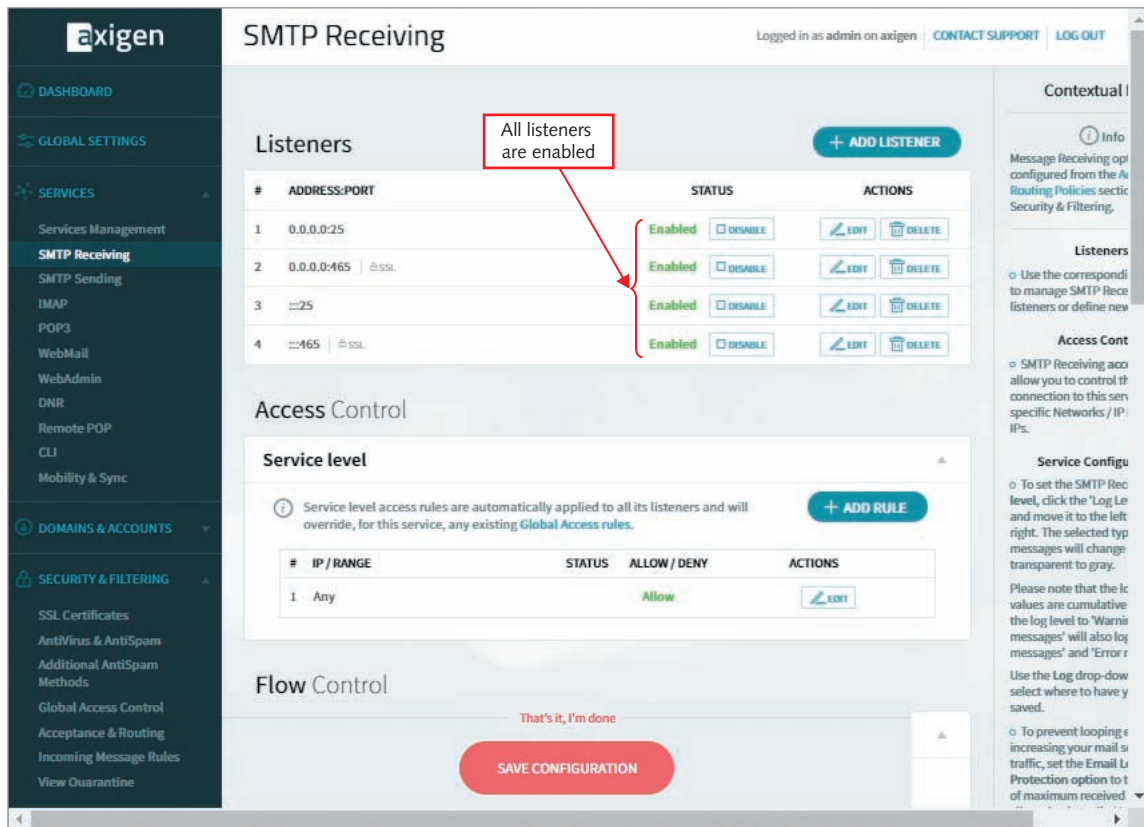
axigen

DASHBOARD

GLOBAL SETTINGS

SERVICES

Services Management
SMTP Receiving
SMTP Sending
IMAP
POP3
WebMail
WebAdmin
DNR
Remote POP
CLI
Mobility & Sync

DOMAINS & ACCOUNTS

SECURITY & FILTERING

SSL Certificates
AntiVirus & AntiSpam
Additional AntiSpam Methods
Global Access Control
Acceptance & Routing
Incoming Message Rules
View Quarantine

SMTP Receiving

Logged in as admin on axigen | CONTACT SUPPORT | LOG OUT

Listeners

All listeners are enabled

+ ADD LISTENER

| # | ADDRESS:PORT | STATUS | | ACTIONS | |
|---|---|---|---|---|---|
| 1 | 0.0.0.0:25 | Enabled | DISABLE | EDIT | DELETE |
| 2 | 0.0.0.0:465 SSL | Enabled | DISABLE | EDIT | DELETE |
| 3 | :::25 | Enabled | DISABLE | EDIT | DELETE |
| 4 | :::465 SSL | Enabled | DISABLE | EDIT | DELETE |

Access Control

Service level

Service level access rules are automatically applied to all its listeners and will override, for this service, any existing Global Access rules.

+ ADD RULE

| # | IP / RANGE | STATUS | ALLOW / DENY | ACTIONS |
|---|---|---|---|---|
| 1 | Any | | Allow | EDIT |

Flow Control

That's it, I'm done

SAVE CONFIGURATION

Contextual I

Info

Message Receiving opt configured from the A Routing Policies sectio Security & Filtering.

Listeners

o Use the correspondi to manage SMTP Rece listeners or define new

Access Cont

o SMTP Receiving acc allow you to control th connection to this serv specific Networks / IP IPs.

Service Configu

o To set the SMTP Rec level, click the 'Log Le and move it to the left right. The selected typ messages will change transparent to gray.

Please note that the lo values are cumulative the log level to 'Warni messages' will also log messages' and 'Error r

Use the Log drop-dow select where to have y saved.

o To prevent looping e increasing your mail s traffic, set the Email L Protection option to t of maximum received